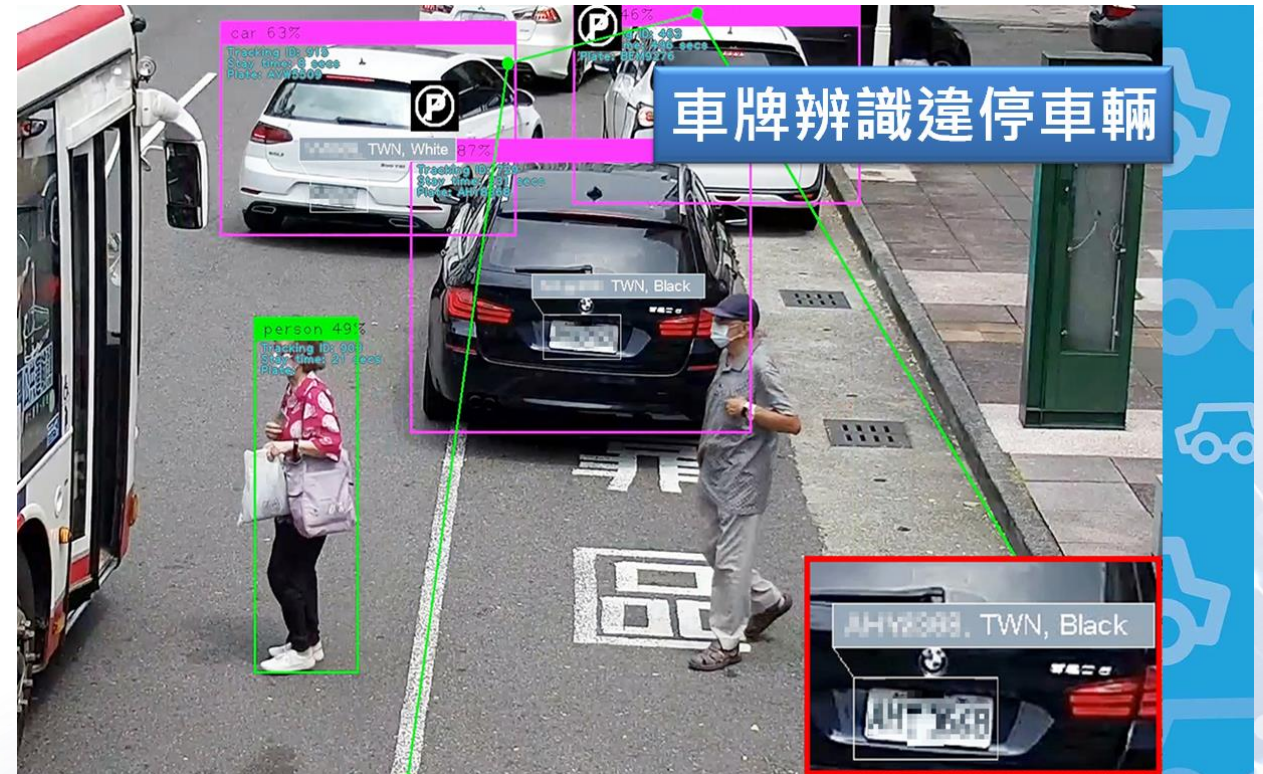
car 63%
Tracking ID: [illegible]
Stay time: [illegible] secs
Plate: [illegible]

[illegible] TWN, White

46%
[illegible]: 483
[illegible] secs
Plate: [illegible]

車牌辨識違停車輛

87%
Tracking ID: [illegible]
Stay time: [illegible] secs
Plate: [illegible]

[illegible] TWN, Black

person 49%
Tracking ID: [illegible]
Stay time: 21 secs
Plate:

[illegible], TWN, Black